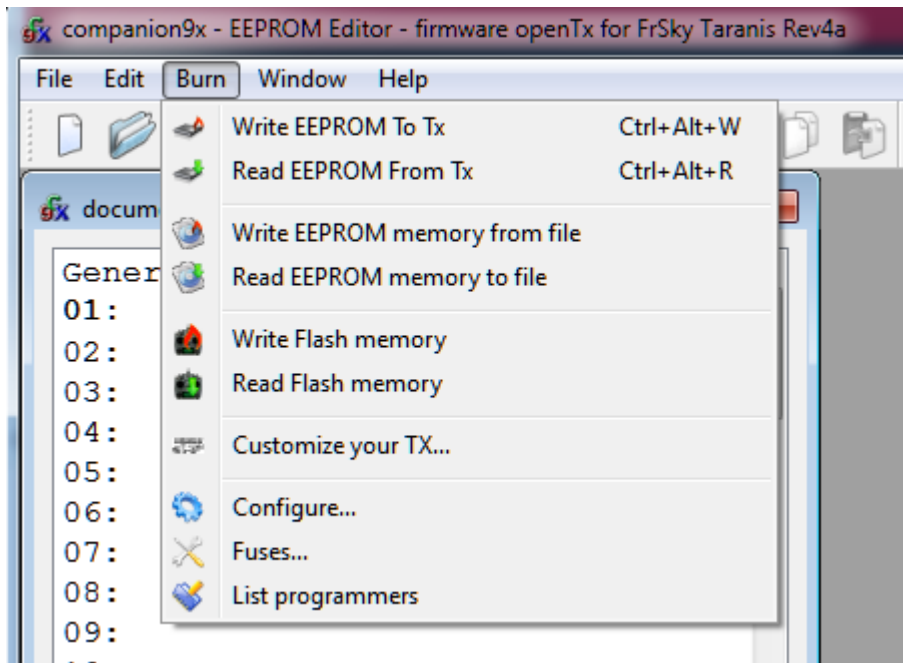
companion9x - EEPROM Editor - firmware openTx for FrSky Taranis Rev4a

File Edit Burn Window Help

Write EEPROM To Tx Ctrl+Alt+W
Read EEPROM From Tx Ctrl+Alt+R

Write EEPROM memory from file
Read EEPROM memory to file

Write Flash memory
Read Flash memory

Customize your TX...

Configure...
Fuses...
List programmers

docum

Gener
01:
02:
03:
04:
05:
06:
07:
08:
09: